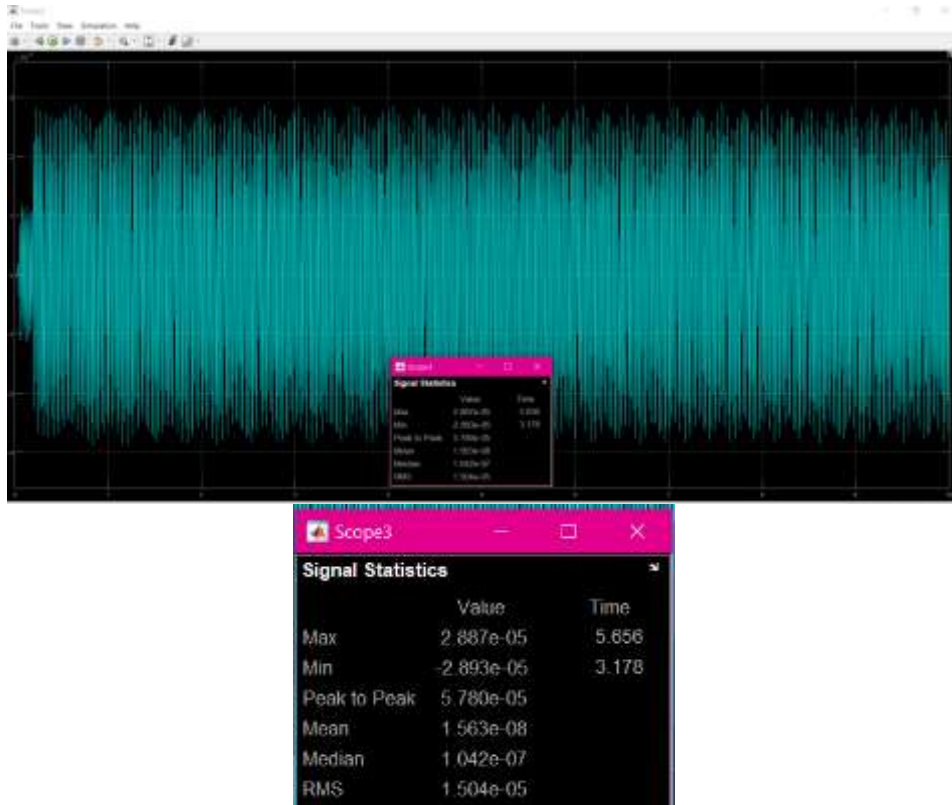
Scope3
File Tools View Simulation Help

Scope3
Signal Statistics
Value Time
Max 2.887e-05 5.656
Min -2.893e-05 3.178
Peak to Peak 5.780e-05
Mean 1.563e-08
Median 1.042e-07
RMS 1.504e-05

Scope3
Signal Statistics

| | Value | Time |
|---|---|---|
| Max | 2.887e-05 | 5.656 |
| Min | -2.893e-05 | 3.178 |
| Peak to Peak | 5.780e-05 | |
| Mean | 1.563e-08 | |
| Median | 1.042e-07 | |
| RMS | 1.504e-05 | |